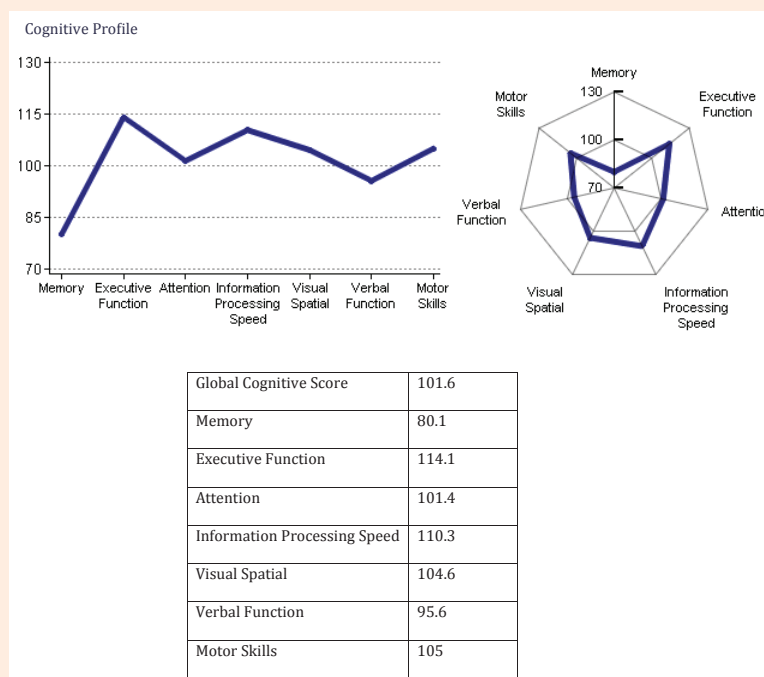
Cognitive Profile

130
115
100
85
70
Memory
Executive Function
Attention
Information Processing Speed
Visual Spatial
Verbal Function
Motor Skills

Memory
130
100
70
Executive Function
Attentio
Information Processing Speed
Visual Spatial
Verbal Function
Motor Skills

| Global Cognitive Score | 101.6 |
|---|---|
| Memory | 80.1 |
| Executive Function | 114.1 |
| Attention | 101.4 |
| Information Processing Speed | 110.3 |
| Visual Spatial | 104.6 |
| Verbal Function | 95.6 |
| Motor Skills | 105 |